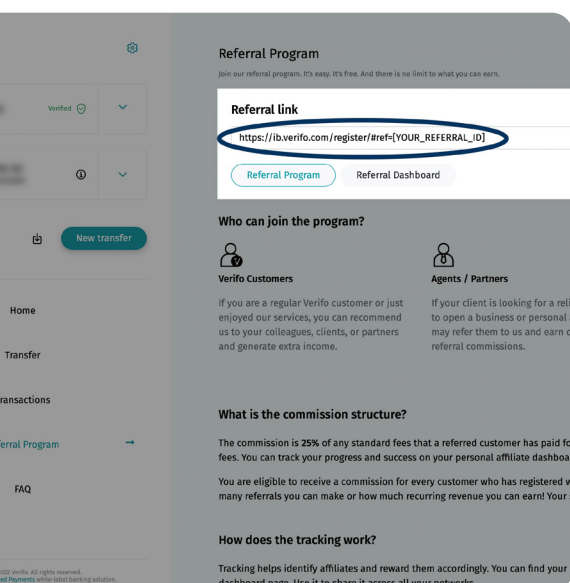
Verified

New transfer

Home

Transfer

ransactions

erral Program

FAQ

2022 Verifo. All rights reserved.
ed Payments white-label banking solution.

Referral Program

Join our referral program. It's easy. It's free. And there is no limit to what you can earn.

Referral link

https://ib.verifo.com/register/#ref=[YOUR_REFERRAL_ID]

Referral Program

Referral Dashboard

Who can join the program?

Verifo Customers

If you are a regular Verifo customer or just enjoyed our services, you can recommend us to your colleagues, clients, or partners and generate extra income.

Agents / Partners

If your client is looking for a reli to open a business or personal to may refer them to us and earn c referral commissions.

What is the commission structure?

The commission is 25% of any standard fees that a referred customer has paid fo fees. You can track your progress and success on your personal affiliate dashbo

You are eligible to receive a commission for every customer who has registered w many referrals you can make or how much recurring revenue you can earn! Your

How does the tracking work?

Tracking helps identify affiliates and reward them accordingly. You can find your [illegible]